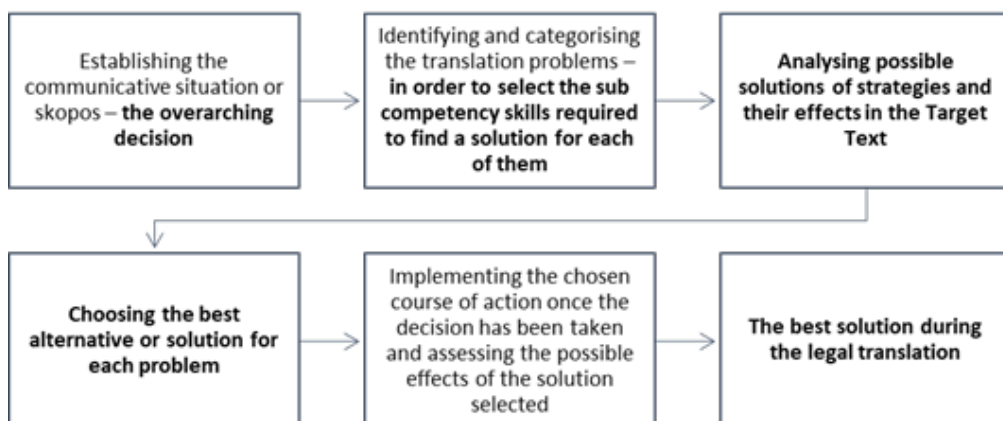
Establishing the communicative situation or skopos – **the overarching decision**

Identifying and categorising the translation problems – **in order to select the sub competency skills required to find a solution for each of them**

**Analysing possible solutions of strategies and their effects in the Target Text**

**Choosing the best alternative or solution for each problem**

Implementing the chosen course of action once the decision has been taken and assessing the possible effects of the solution selected

**The best solution during the legal translation**